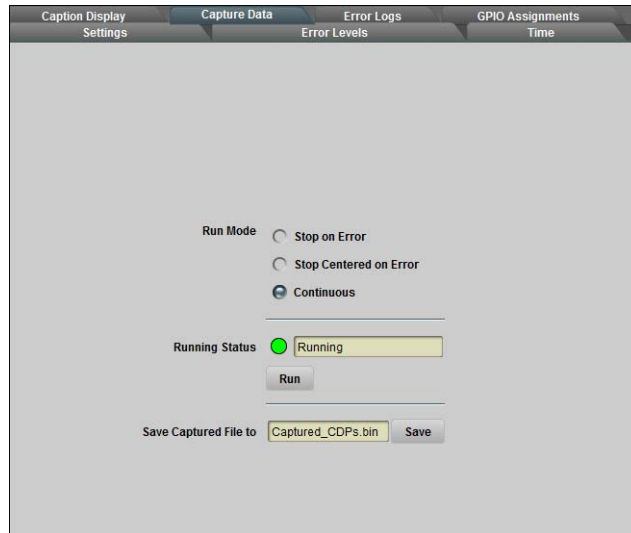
Caption Display
Capture Data
Error Logs
GPIO Assignments
Settings
Error Levels
Time

Run Mode
Stop on Error
Stop Centered on Error
Continuous

Running Status
Running
Run

Save Captured File to
Captured_CDPs.bin
Save